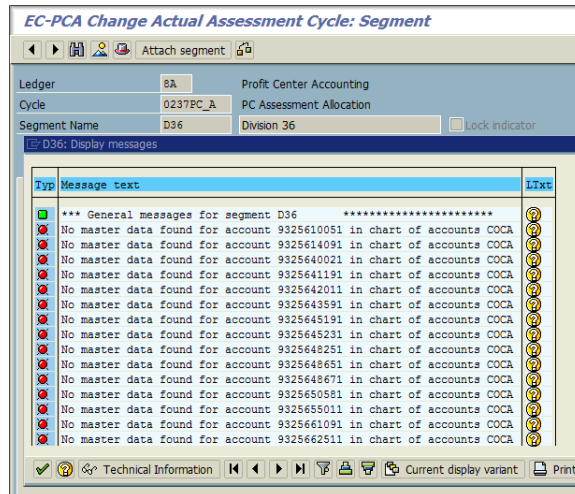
EC-PCA Change Actual Assessment Cycle: Segment

Attach segment

Ledger 8A Profit Center Accounting
Cycle 0237PC_A PC Assessment Allocation
Segment Name D36 Division 36 Lock indicator

D36: Display messages

| Typ | Message text | LTxt |
|---|---|---|
| | *** General messages for segment D36 *********************** | |
| | No master data found for account 9325610051 in chart of accounts COCA | |
| | No master data found for account 9325614091 in chart of accounts COCA | |
| | No master data found for account 9325640021 in chart of accounts COCA | |
| | No master data found for account 9325641191 in chart of accounts COCA | |
| | No master data found for account 9325642011 in chart of accounts COCA | |
| | No master data found for account 9325643591 in chart of accounts COCA | |
| | No master data found for account 9325645191 in chart of accounts COCA | |
| | No master data found for account 9325645231 in chart of accounts COCA | |
| | No master data found for account 9325648251 in chart of accounts COCA | |
| | No master data found for account 9325648651 in chart of accounts COCA | |
| | No master data found for account 9325648671 in chart of accounts COCA | |
| | No master data found for account 9325650581 in chart of accounts COCA | |
| | No master data found for account 9325655011 in chart of accounts COCA | |
| | No master data found for account 9325661091 in chart of accounts COCA | |
| | No master data found for account 9325662511 in chart of accounts COCA | |

Technical Information Current display variant Print